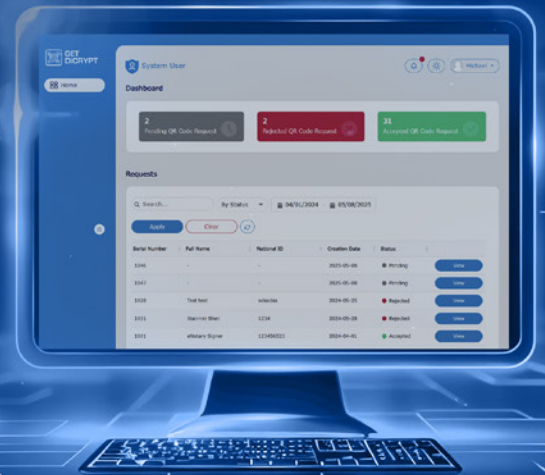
GET DECRYPT

Home

System User

Mahmoud

Dashboard

2
Pending QR Code Request

2
Rejected QR Code Request

31
Accepted QR Code Request

Requests

Search...

By Status

04/01/2024

05/08/2025

Apply

Clear

| Serial Number | Full Name | National ID | Creation Date | Status | |
|---|---|---|---|---|---|
| 1046 | - | - | 2025-05-08 | Pending | View |
| 1047 | - | - | 2025-05-08 | Pending | View |
| 1026 | Test test | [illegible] | 2024-05-25 | Rejected | View |
| 1021 | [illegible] | 1234 | 2024-05-28 | Rejected | View |
| 1001 | eNotary Signer | 123456321 | 2024-04-01 | Accepted | View |